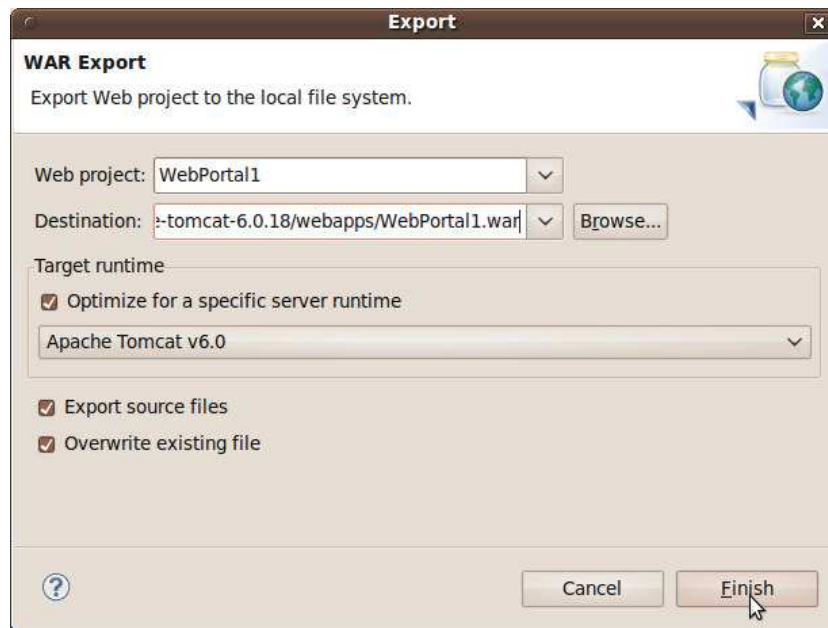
Export

WAR Export

Export Web project to the local file system.

Web project: WebPortal1

Destination: e-tomcat-6.0.18/webapps/WebPortal1.war

Browse...

Target runtime

Optimize for a specific server runtime

Apache Tomcat v6.0

Export source files

Overwrite existing file

?

Cancel

Finish